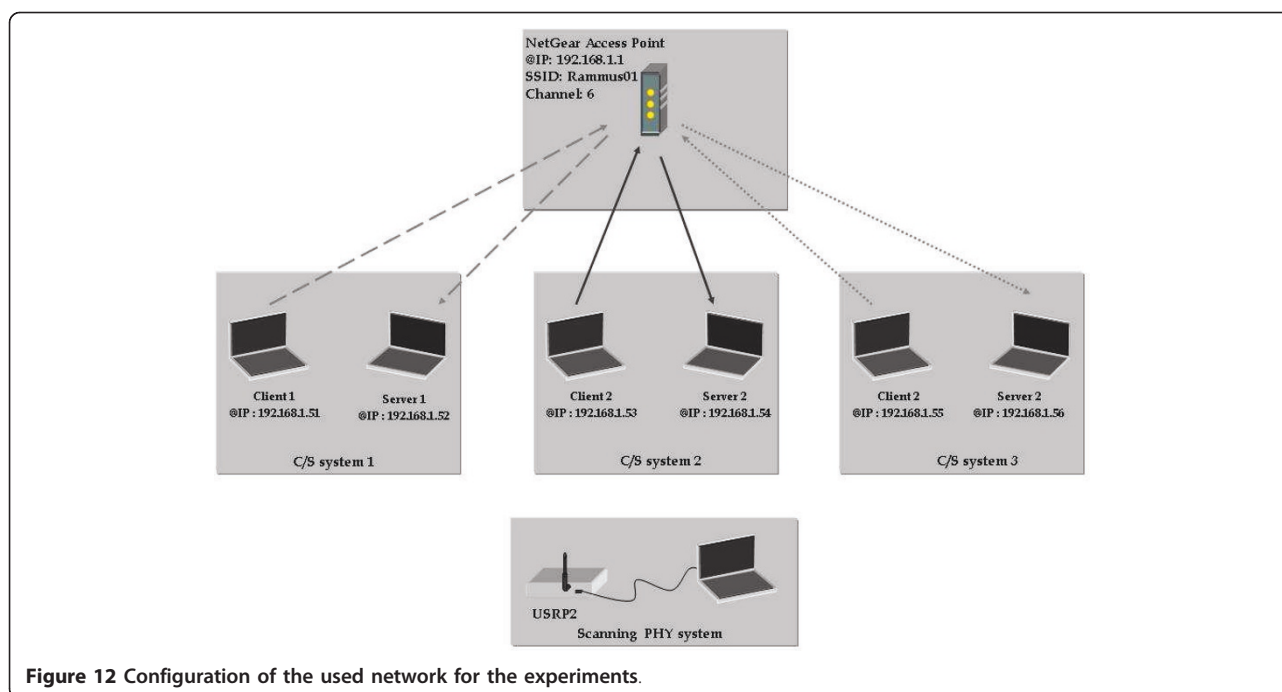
NetGear Access Point
@IP: 192.168.1.1
SSID: Rammus01
Channel: 6

Client 1
@IP : 192.168.1.51

Server 1
@IP : 192.168.1.52

C/S system 1

Client 2
@IP : 192.168.1.53

Server 2
@IP : 192.168.1.54

C/S system 2

Client 2
@IP : 192.168.1.55

Server 2
@IP : 192.168.1.56

C/S system 3

USRP2
Scanning PHY system

Figure 12 Configuration of the used network for the experiments.